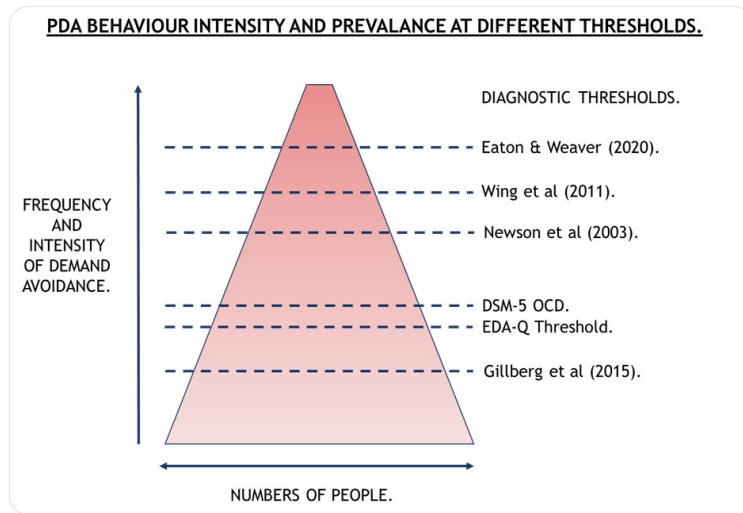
PDA BEHAVIOUR INTENSITY AND PREVALANCE AT DIFFERENT THRESHOLDS.

DIAGNOSTIC THRESHOLDS.

Eaton & Weaver (2020).

Wing et al (2011).

FREQUENCY AND INTENSITY OF DEMAND AVOIDANCE.

Newson et al (2003).

DSM-5 OCD.

EDA-Q Threshold.

Gillberg et al (2015).

NUMBERS OF PEOPLE.